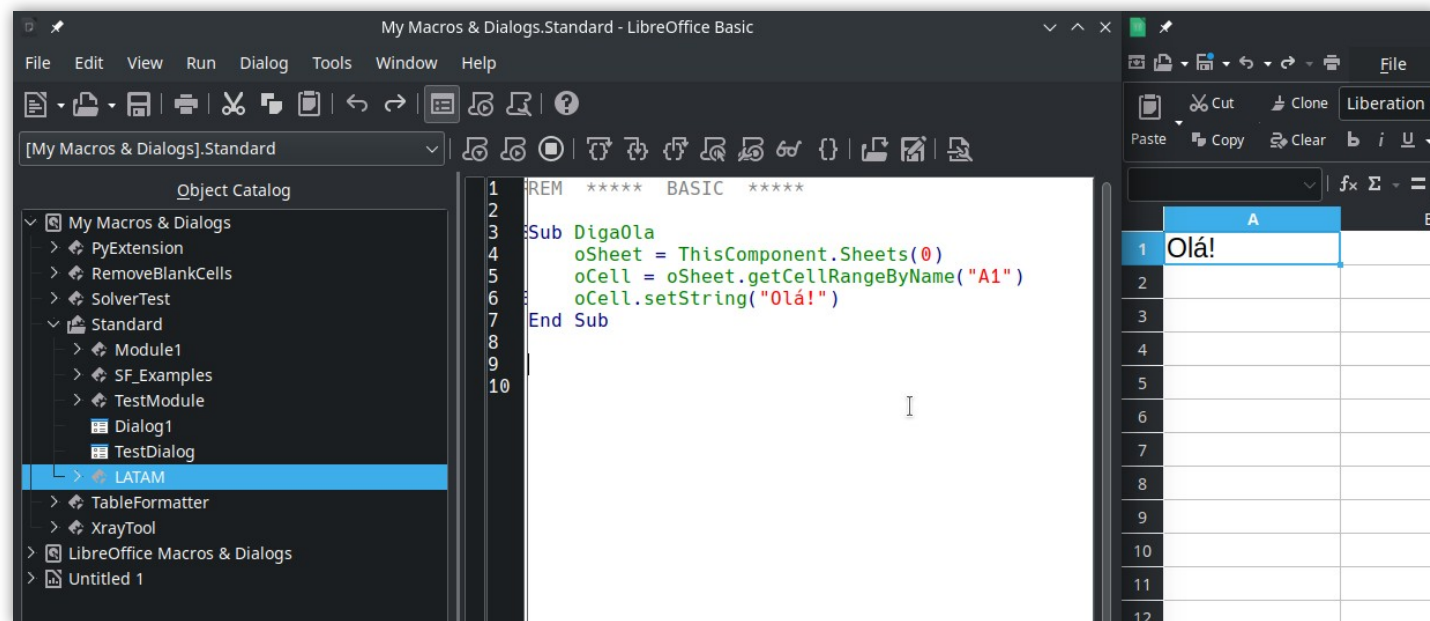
My Macros & Dialogs.Standard - LibreOffice Basic

File Edit View Run Dialog Tools Window Help

[My Macros & Dialogs].Standard

Object Catalog

My Macros & Dialogs
PyExtension
RemoveBlankCells
SolverTest
Standard
Module1
SF_Examples
TestModule
Dialog1
TestDialog
LATAM
TableFormatter
XrayTool
LibreOffice Macros & Dialogs
Untitled 1

1 REM ***** BASIC *****
2
3 Sub DigaOla
4 oSheet = ThisComponent.Sheets(0)
5 oCell = oSheet.getCellRangeByName("A1")
6 oCell.setString("Olá!")
7 End Sub
8
9
10

File
Cut
Clone
Liberation
Paste
Copy
Clear

| | A |
|---|---|
| 1 | Olá! |
| 2 | |
| 3 | |
| 4 | |
| 5 | |
| 6 | |
| 7 | |
| 8 | |
| 9 | |
| 10 | |
| 11 | |
| 12 | |